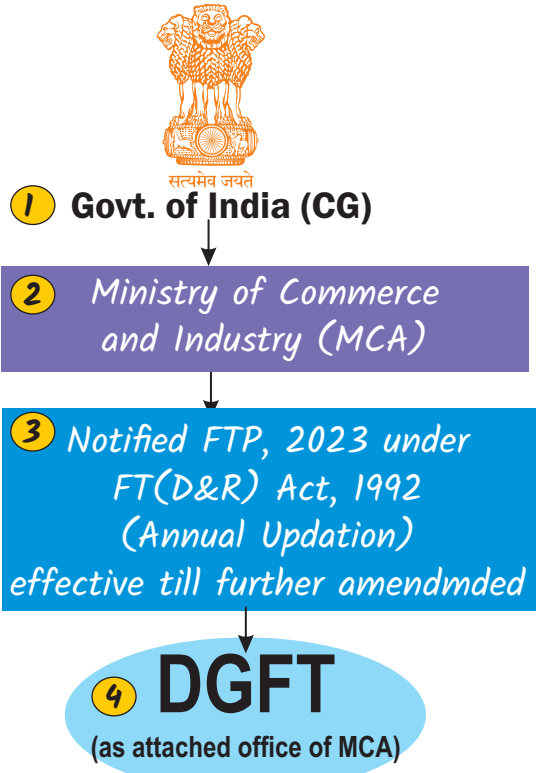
सत्यमेव जयते

1 Govt. of India (CG)

2 Ministry of Commerce and Industry (MCA)

3 Notified FTP, 2023 under FT(D&R) Act, 1992 (Annual Updation) effective till further amendmded

4 DGFT (as attached office of MCA)